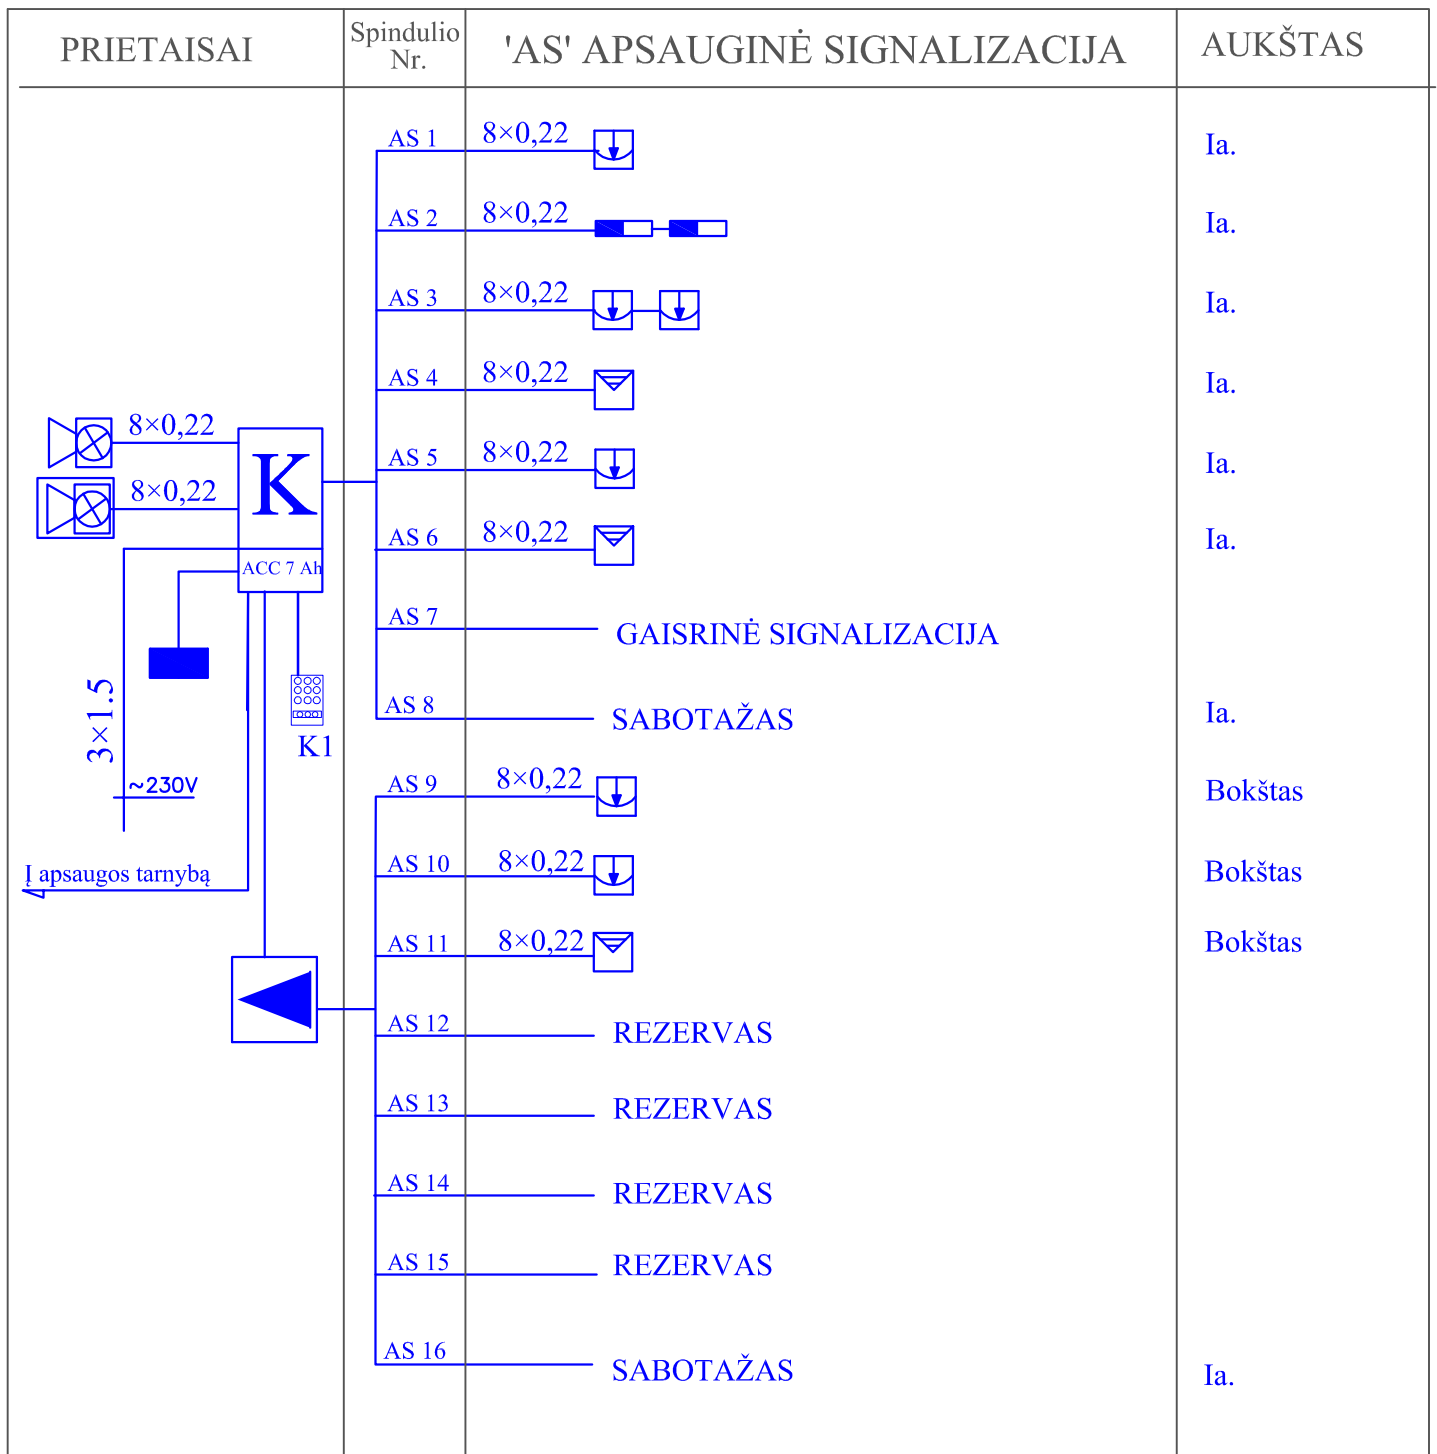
| PRIETAISAI | Spindulio Nr. | 'AS' APSAUGINĖ SIGNALIZACIJA | AUKŠTAS |
|---|---|---|---|
| | AS 1 | 8×0,22 | Ia. |
| | AS 2 | 8×0,22 | Ia. |
| | AS 3 | 8×0,22 | Ia. |
| | AS 4 | 8×0,22 | Ia. |
| | AS 5 | 8×0,22 | Ia. |
| | AS 6 | 8×0,22 | Ia. |
| | AS 7 | GAISRINĖ SIGNALIZACIJA | |
| | AS 8 | SABOTAŽAS | Ia. |
| | AS 9 | 8×0,22 | Bokštas |
| | AS 10 | 8×0,22 | Bokštas |
| | AS 11 | 8×0,22 | Bokštas |
| | AS 12 | REZERVAS | |
| | AS 13 | REZERVAS | |
| | AS 14 | REZERVAS | |
| | AS 15 | REZERVAS | |
| | AS 16 | SABOTAŽAS | Ia. |

8×0,22
8×0,22
K
ACC 7 Ah
3×1.5
~230V
K1
Į apsaugos tarnybą